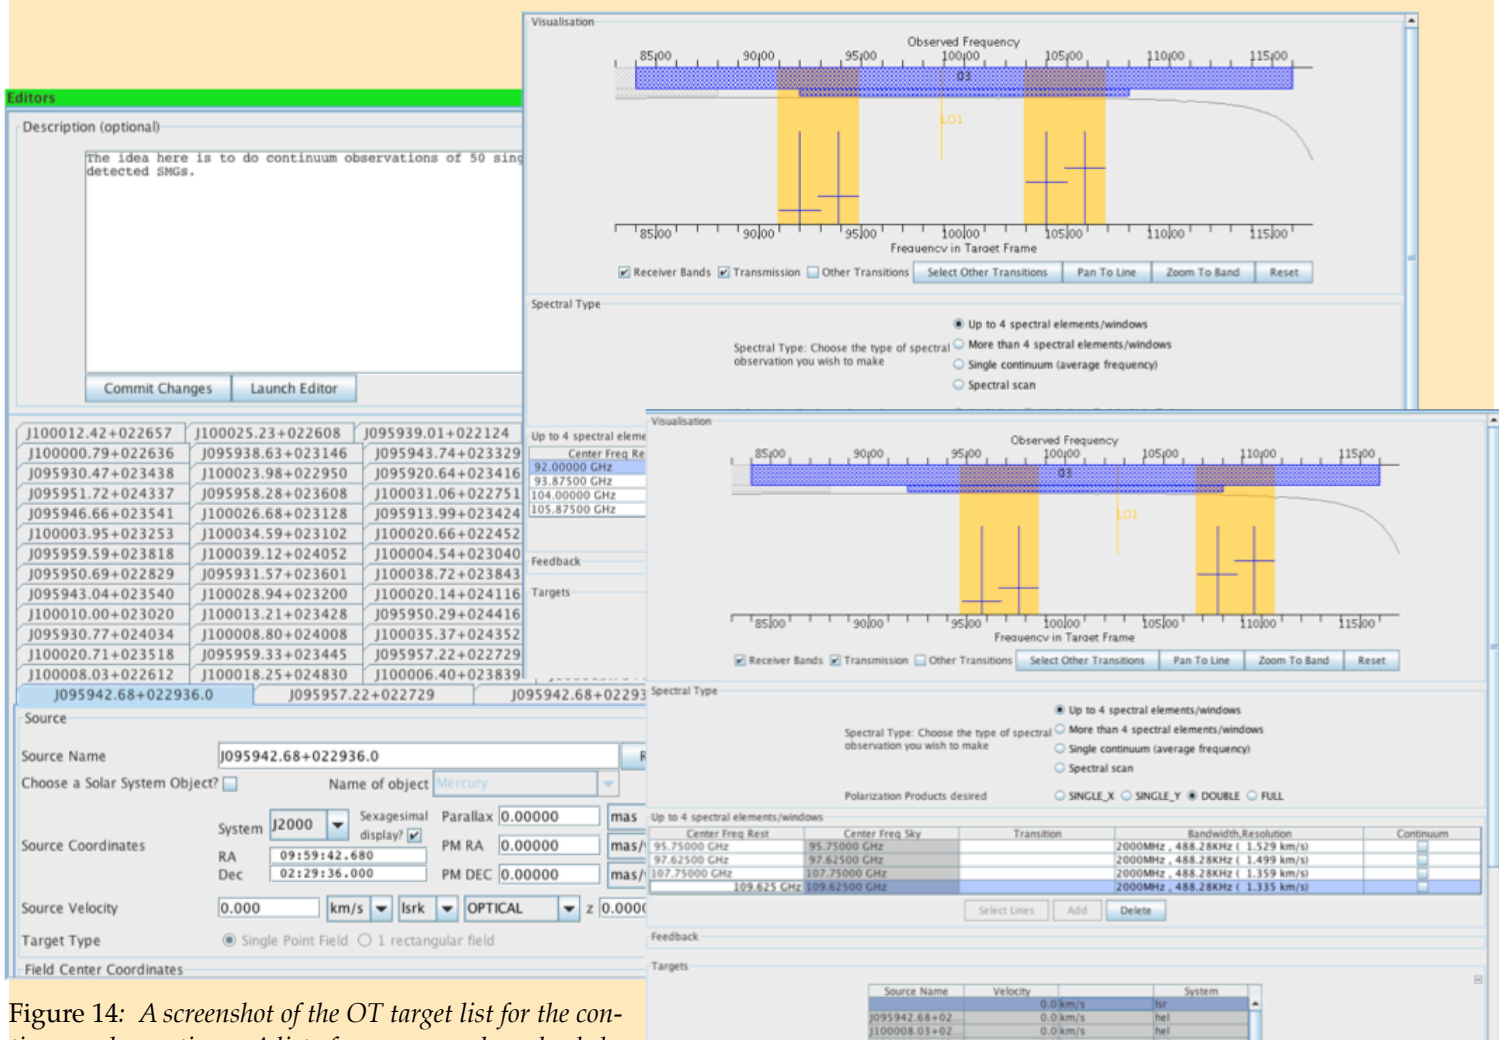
Editors

Description (optional)

The idea here is to do continuum observations of 50 sing
detected SMGs.

Commit Changes Launch Editor

| J100012.42+022657 | J100025.23+022608 | J095939.01+022124 |
|---|---|---|
| J100000.79+022636 | J095938.63+023146 | J095943.74+023329 |
| J095930.47+023438 | J100023.98+022950 | J095920.64+023416 |
| J095951.72+024337 | J095958.28+023608 | J100031.06+022751 |
| J095946.66+023541 | J100026.68+023128 | J095913.99+023424 |
| J100003.95+023253 | J100034.59+023102 | J100020.66+022452 |
| J095959.59+023818 | J100039.12+024052 | J100004.54+023040 |
| J095950.69+022829 | J095931.57+023601 | J100038.72+023843 |
| J095943.04+023540 | J100028.94+023200 | J100020.14+024116 |
| J100010.00+023020 | J100013.21+023428 | J095950.29+024416 |
| J095930.77+024034 | J100008.80+024008 | J100035.37+024352 |
| J100020.71+023518 | J095959.33+023445 | J095957.22+022729 |
| J100008.03+022612 | J100018.25+024830 | J100006.40+023839 |

J095942.68+022936.0 J095957.22+022729 J095942.68+02293

Source

Source Name J095942.68+022936.0

Choose a Solar System Object? Name of object Mercury

System J2000 Sexagesimal display? Parallax 0.00000 mas

Source Coordinates RA 09:59:42.680 PM RA 0.00000 mas/

Dec 02:29:36.000 PM DEC 0.00000 mas/

Source Velocity 0.000 km/s lsrk OPTICAL z 0.000

Target Type Single Point Field 1 rectangular field

Field Center Coordinates

Visualisation

Observed Frequency
85|00 90|00 95|00 100|00 105|00 110|00 115|00
O3
LO1
85|00 90|00 95|00 100|00 105|00 110|00 115|00
Frequency in Target Frame

Receiver Bands Transmission Other Transitions Select Other Transitions Pan To Line Zoom To Band Reset

Spectral Type

Spectral Type: Choose the type of spectral observation you wish to make
Up to 4 spectral elements/windows
More than 4 spectral elements/windows
Single continuum (average frequency)
Spectral scan

Up to 4 spectral eleme
Center Freq Re
92.00000 GHz
93.87500 GHz
104.00000 GHz
105.87500 GHz

Feedback

Targets

Visualisation

Observed Frequency
85|00 90|00 95|00 100|00 105|00 110|00 115|00
O3
LO1
85|00 90|00 95|00 100|00 105|00 110|00 115|00
Frequency in Target Frame

Receiver Bands Transmission Other Transitions Select Other Transitions Pan To Line Zoom To Band Reset

Spectral Type

Spectral Type: Choose the type of spectral observation you wish to make
Up to 4 spectral elements/windows
More than 4 spectral elements/windows
Single continuum (average frequency)
Spectral scan

Polarization Products desired SINGLE_X SINGLE_Y DOUBLE FULL

Up to 4 spectral elements/windows

| Center Freq Rest | Center Freq Sky | Transition | Bandwidth,Resolution | Continuum |
|---|---|---|---|---|
| 95.75000 GHz | 95.75000 GHz | | 2000MHz , 488.28KHz ( 1.529 km/s) | |
| 97.62500 GHz | 97.62500 GHz | | 2000MHz , 488.28KHz ( 1.499 km/s) | |
| 107.75000 GHz | 107.75000 GHz | | 2000MHz , 488.28KHz ( 1.359 km/s) | |
| 109.625 GHz | 109.62500 GHz | | 2000MHz , 488.28KHz ( 1.335 km/s) | |

Select Lines Add Delete

Feedback

Targets

| Source Name | Velocity | System |
|---|---|---|
| | 0.0 km/s | lsr |
| J095942.68+02... | 0.0 km/s | hel |
| J100008.03+02... | 0.0 km/s | hel |

Figure 14: A screenshot of the OT target list for the con-